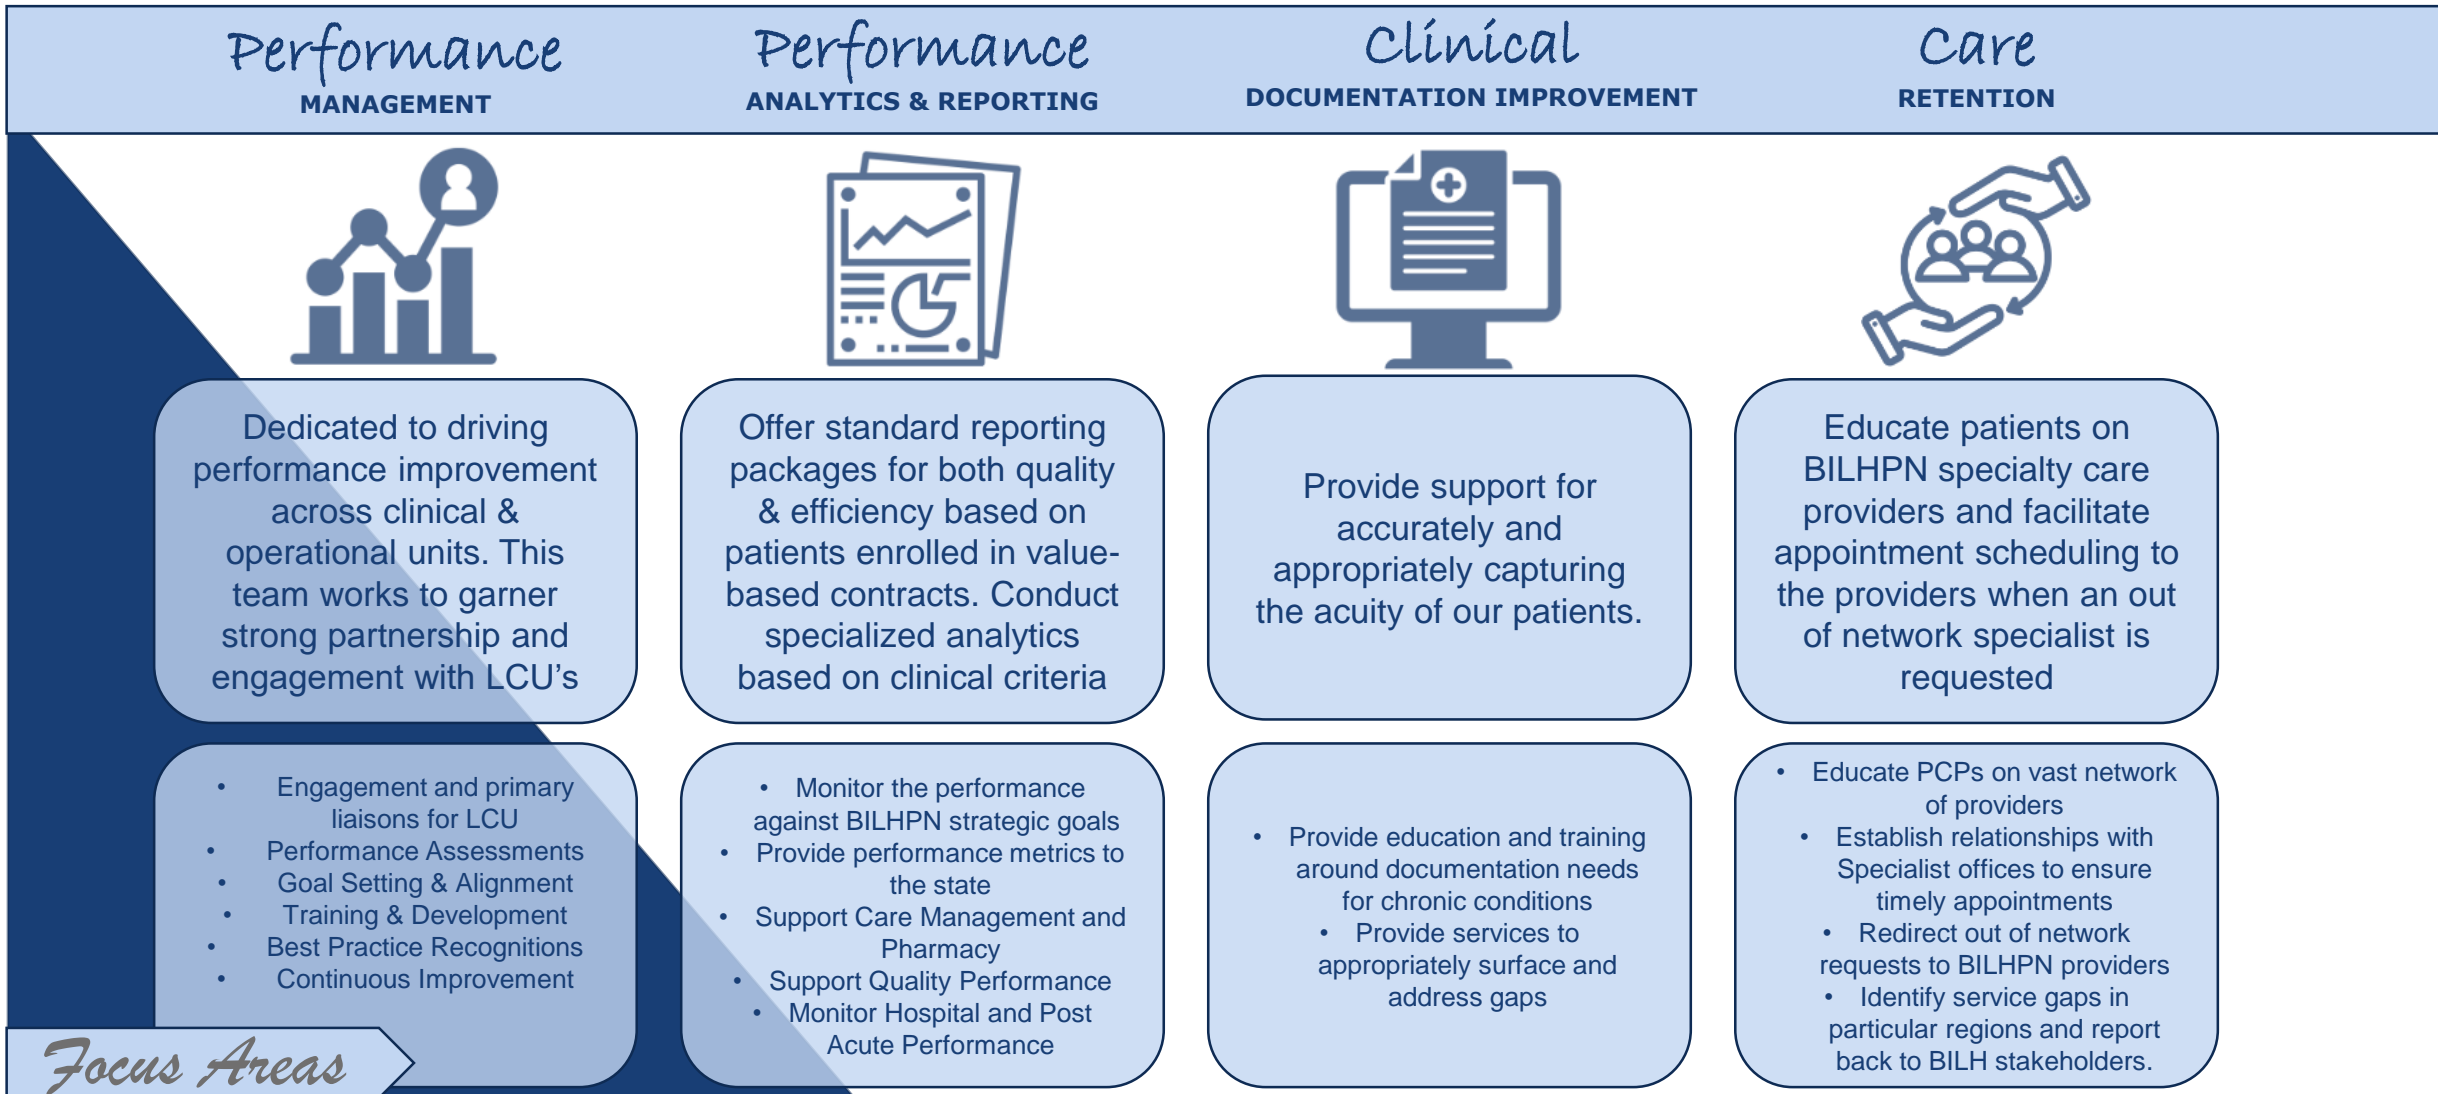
Performance
MANAGEMENT

Performance
ANALYTICS & REPORTING

Clinical
DOCUMENTATION IMPROVEMENT

Care
RETENTION

Dedicated to driving performance improvement across clinical & operational units. This team works to garner strong partnership and engagement with LCU's

Offer standard reporting packages for both quality & efficiency based on patients enrolled in value-based contracts. Conduct specialized analytics based on clinical criteria

Provide support for accurately and appropriately capturing the acuity of our patients.

Educate patients on BILHPN specialty care providers and facilitate appointment scheduling to the providers when an out of network specialist is requested

- Engagement and primary liaisons for LCU
- Performance Assessments
- Goal Setting & Alignment
- Training & Development
- Best Practice Recognitions
- Continuous Improvement

- Monitor the performance against BILHPN strategic goals
- Provide performance metrics to the state
- Support Care Management and Pharmacy
- Support Quality Performance
- Monitor Hospital and Post Acute Performance

- Provide education and training around documentation needs for chronic conditions
- Provide services to appropriately surface and address gaps

- Educate PCPs on vast network of providers
- Establish relationships with Specialist offices to ensure timely appointments
- Redirect out of network requests to BILHPN providers
- Identify service gaps in particular regions and report back to BILH stakeholders.

Focus Areas